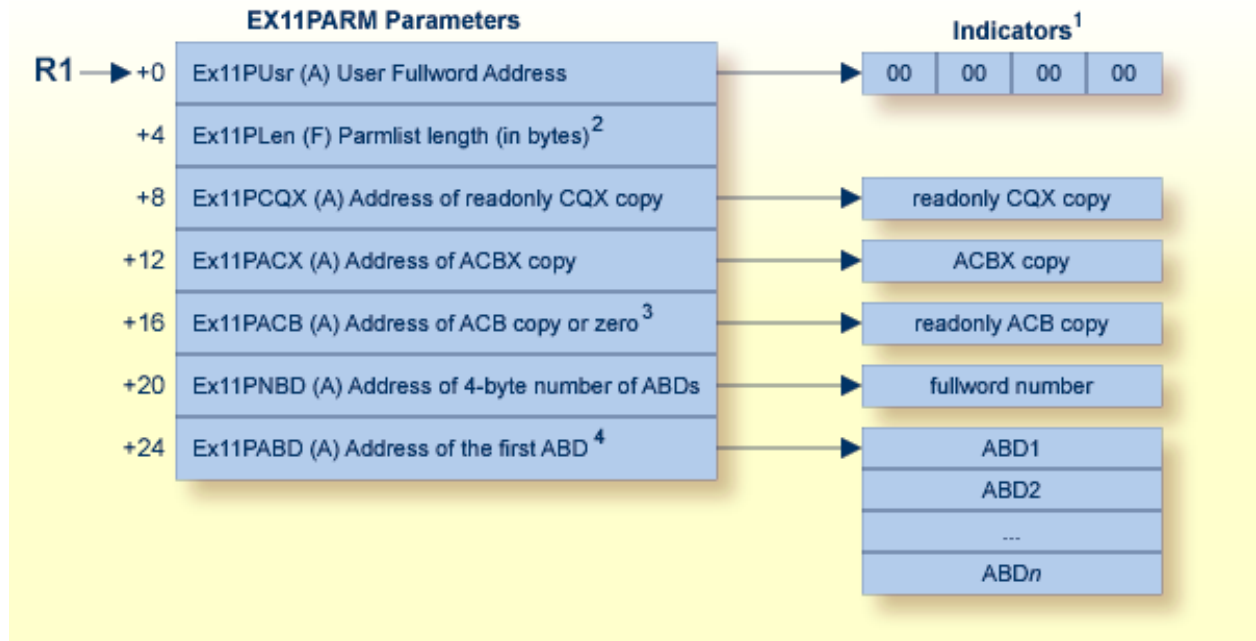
EX11PARM Parameters

Indicators$^1$

R1 +0 Ex11PUsr (A) User Fullword Address

| 00 | 00 | 00 | 00 |
|---|---|---|---|

+4 Ex11PLen (F) Parmlist length (in bytes)$^2$

+8 Ex11PCQX (A) Address of readonly CQX copy

readonly CQX copy

+12 Ex11PACX (A) Address of ACBX copy

ACBX copy

+16 Ex11PACB (A) Address of ACB copy or zero$^3$

readonly ACB copy

+20 Ex11PNBD (A) Address of 4-byte number of ABDs

fullword number

+24 Ex11PABD (A) Address of the first ABD$^4$

ABD1

ABD2

...

ABD*n*